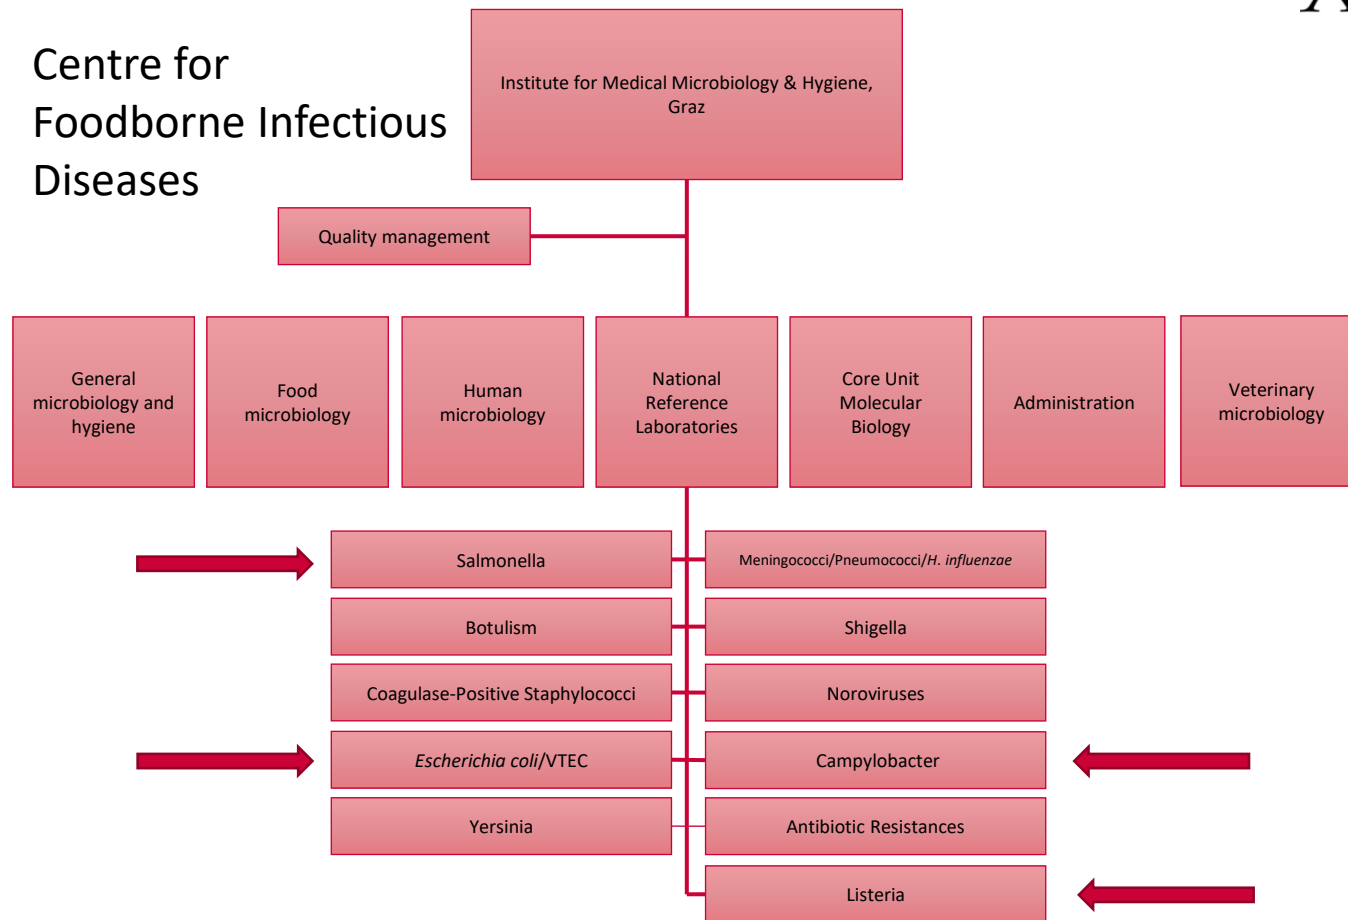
Centre for Foodborne Infectious Diseases

Institute for Medical Microbiology & Hygiene, Graz

Quality management

General microbiology and hygiene

Food microbiology

Human microbiology

National Reference Laboratories

Core Unit Molecular Biology

Administration

Veterinary microbiology

Salmonella

Meningococci/Pneumococci/H. influenzae

Botulism

Shigella

Coagulase-Positive Staphylococci

Noroviruses

Escherichia coli/VTEC

Campylobacter

Yersinia

Antibiotic Resistances

Listeria